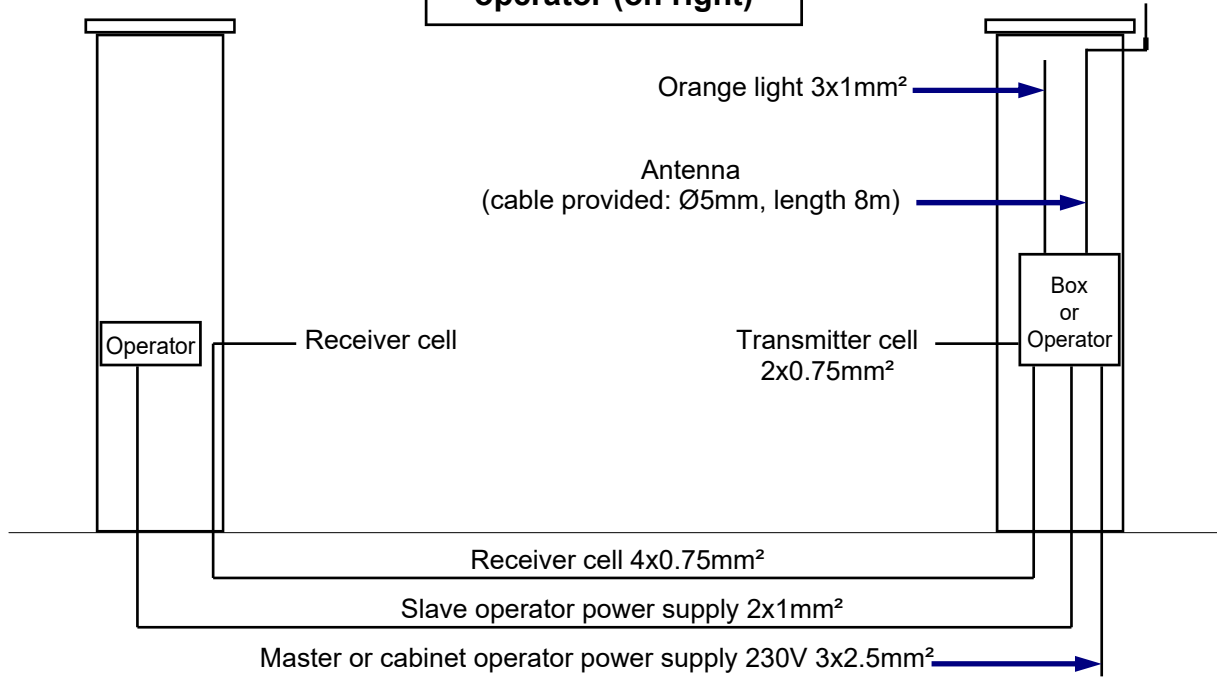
operator (on right)

Orange light 3x1mm²

Antenna
(cable provided: Ø5mm, length 8m)

Box
or
Operator

Operator

Receiver cell

Transmitter cell
2x0.75mm²

Receiver cell 4x0.75mm²

Slave operator power supply 2x1mm²

Master or cabinet operator power supply 230V 3x2.5mm²